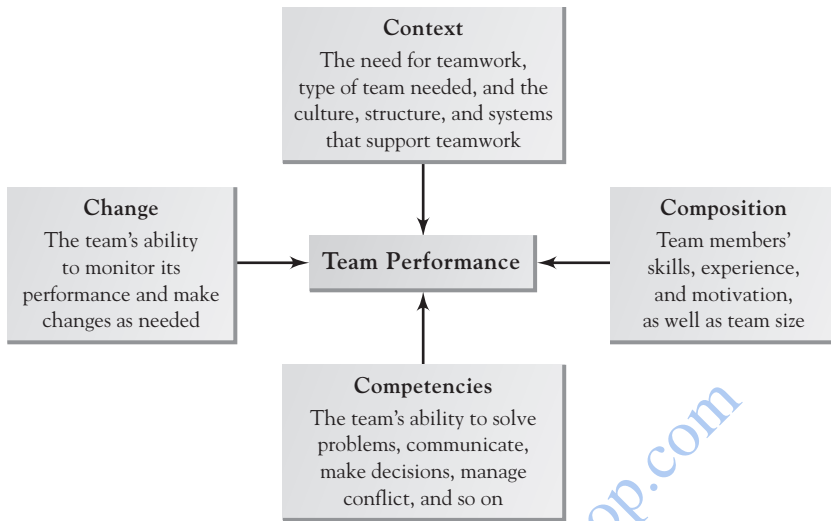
Context
The need for teamwork, type of team needed, and the culture, structure, and systems that support teamwork

Change
The team's ability to monitor its performance and make changes as needed

Team Performance

Composition
Team members' skills, experience, and motivation, as well as team size

Competencies
The team's ability to solve problems, communicate, make decisions, manage conflict, and so on

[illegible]p.com